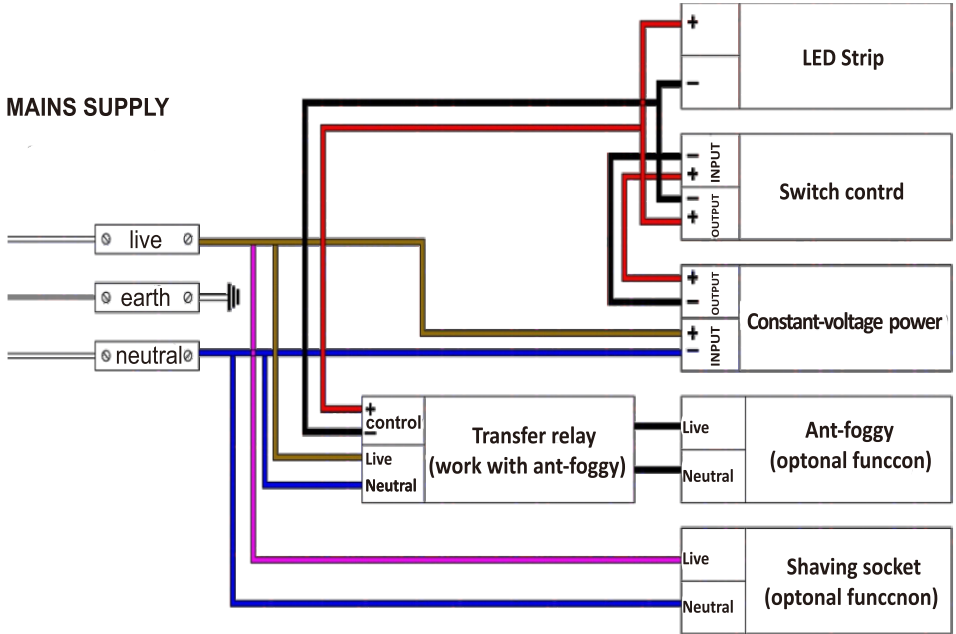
MAINS SUPPLY

live

earth

neutral

+
−
LED Strip

−
+
INPUT
−
+
OUTPUT
Switch contrd

+
−
OUTPUT
+
−
INPUT
Constant-voltage power

+
control
−
Live
Neutral
Transfer relay
(work with ant-foggy)

Live
Neutral
Ant-foggy
(optonal funccon)

Live
Neutral
Shaving socket
(optonal funccnon)